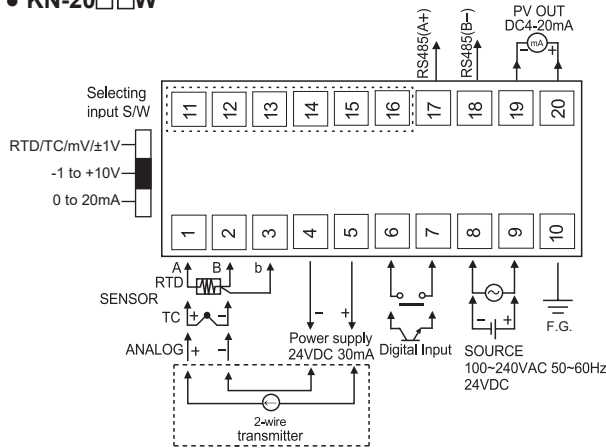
• KN-20□□W

RS485(A+)
RS485(B−)
PV OUT
DC4-20mA
mA
−
+

Selecting input S/W

RTD/TC/mV/±1V
-1 to +10V
0 to 20mA

11
12
13
14
15
16
17
18
19
20

1
2
3
4
5
6
7
8
9
10

A
B
b
RTD
SENSOR
TC
+
−
ANALOG
+
−
−
+
Power supply 24VDC 30mA
Digital Input
−
+
SOURCE
100~240VAC 50~60Hz
24VDC
F.G.

2-wire transmitter